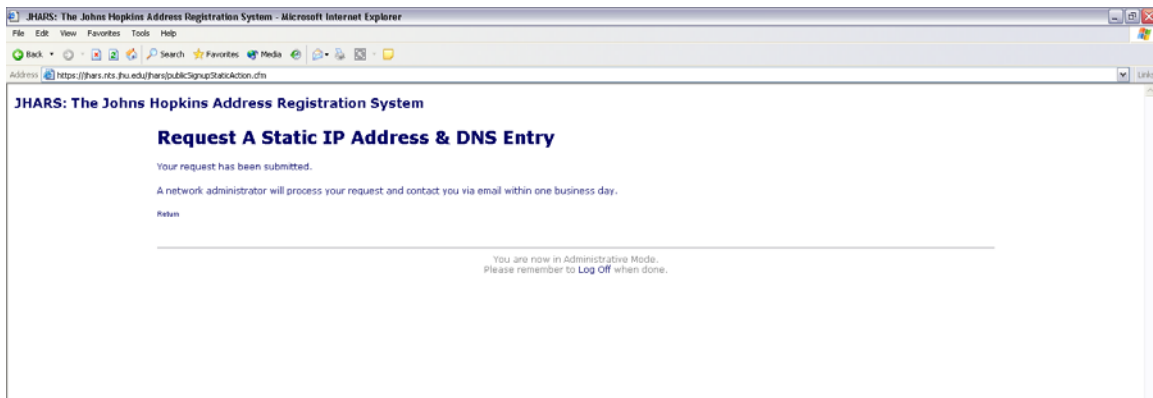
JHARS: The Johns Hopkins Address Registration System - Microsoft Internet Explorer

File Edit View Favorites Tools Help

Back Search Favorites Media

Address https://jhars.nts.jhu.edu/jhars/publicSignupStaticAction.cfm

Links

JHARS: The Johns Hopkins Address Registration System

Request A Static IP Address & DNS Entry

Your request has been submitted.

A network administrator will process your request and contact you via email within one business day.

Return

You are now in Administrative Mode.
Please remember to Log Off when done.